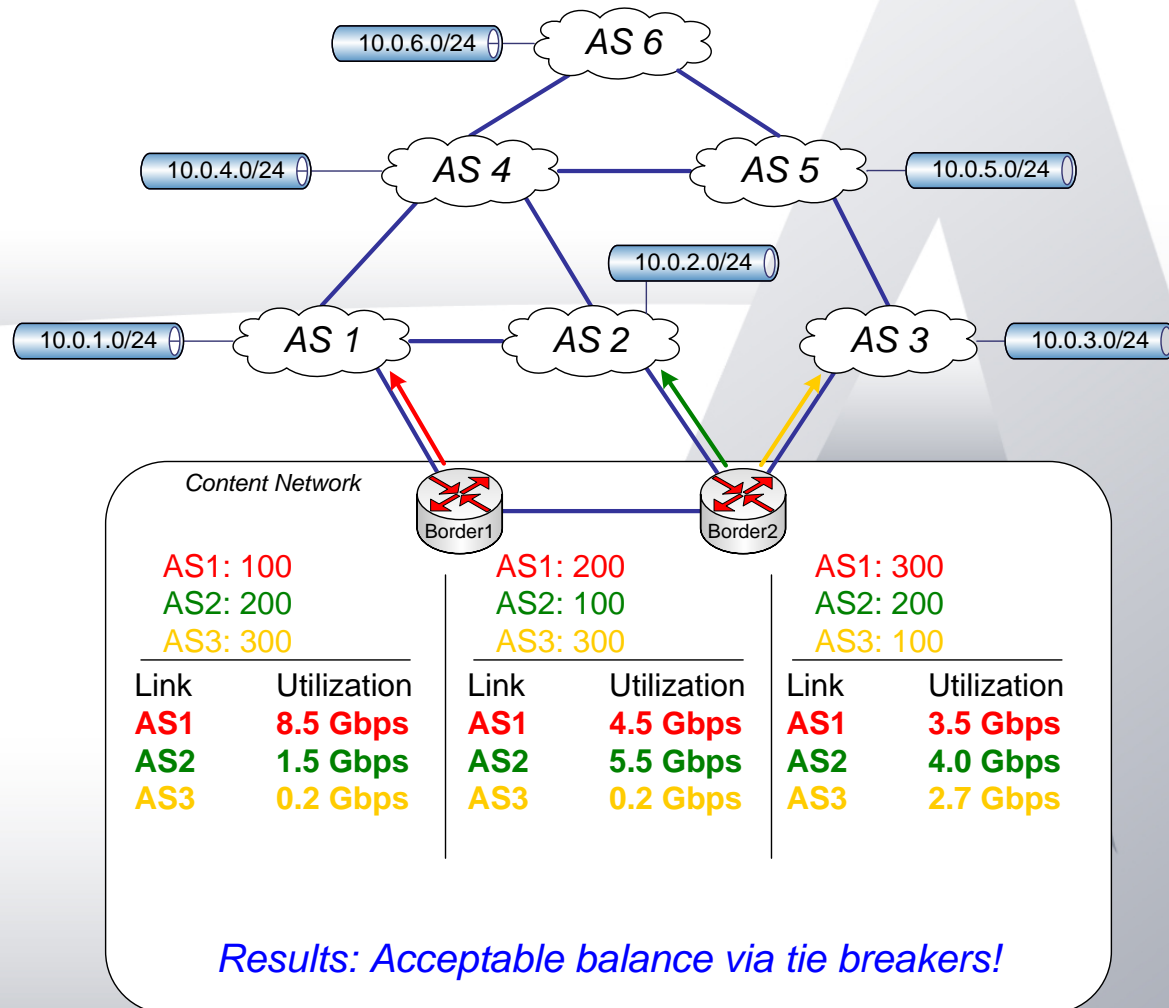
10.0.6.0/24

AS 6

10.0.4.0/24

AS 4

AS 5

10.0.5.0/24

10.0.2.0/24

10.0.1.0/24

AS 1

AS 2

AS 3

10.0.3.0/24

Content Network

Border1

Border2

AS1: 100
AS2: 200
AS3: 300

| Link | Utilization |
|---|---|
| AS1 | 8.5 Gbps |
| AS2 | 1.5 Gbps |
| AS3 | 0.2 Gbps |

AS1: 200
AS2: 100
AS3: 300

| Link | Utilization |
|---|---|
| AS1 | 4.5 Gbps |
| AS2 | 5.5 Gbps |
| AS3 | 0.2 Gbps |

AS1: 300
AS2: 200
AS3: 100

| Link | Utilization |
|---|---|
| AS1 | 3.5 Gbps |
| AS2 | 4.0 Gbps |
| AS3 | 2.7 Gbps |

Results: Acceptable balance via tie breakers!